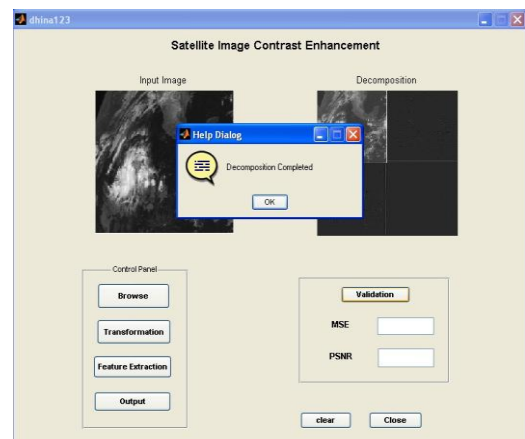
dhina123

Satellite Image Contrast Enhancement

Input Image

Decomposition

Help Dialog

Decomposition Completed

OK

Control Panel

Browse

Transformation

Feature Extraction

Output

Validation

MSE

PSNR

clear

Close